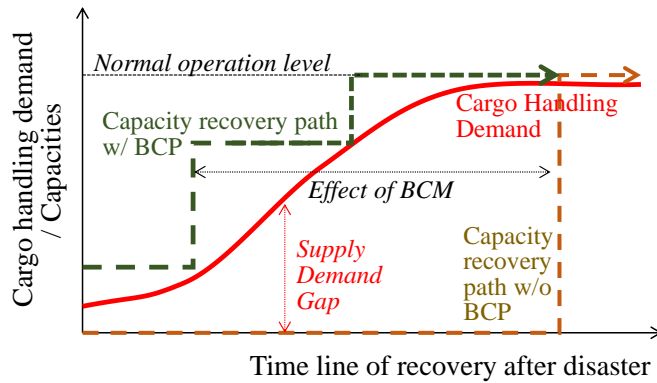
Cargo handling demand / Capacities

Normal operation level

Capacity recovery path w/ BCP

Cargo Handling Demand

Effect of BCM

Supply Demand Gap

Capacity recovery path w/o BCP

Time line of recovery after disaster